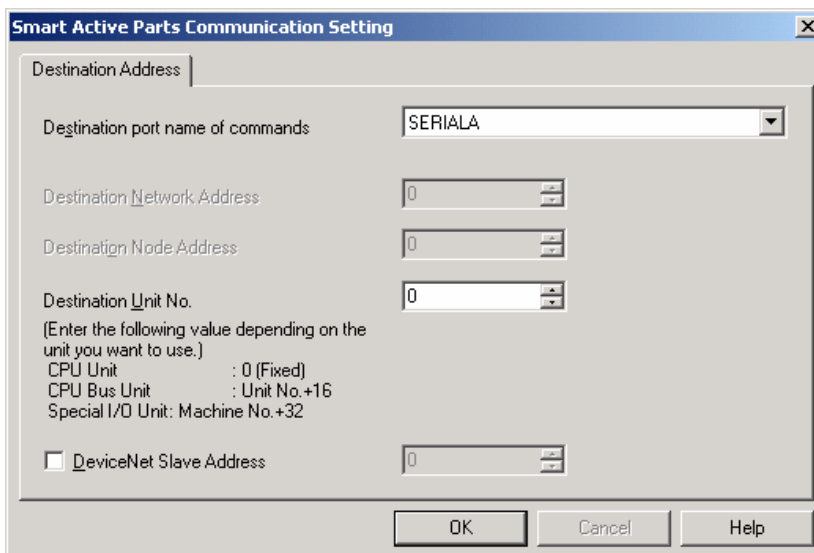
Smart Active Parts Communication Setting

X

Destination Address

Destination port name of commands

SERIALA

Destination Network Address

0

Destination Node Address

0

Destination Unit No.

0

(Enter the following value depending on the unit you want to use.)
CPU Unit : 0 (Fixed)
CPU Bus Unit : Unit No.+16
Special I/O Unit: Machine No.+32

DeviceNet Slave Address

0

OK

Cancel

Help